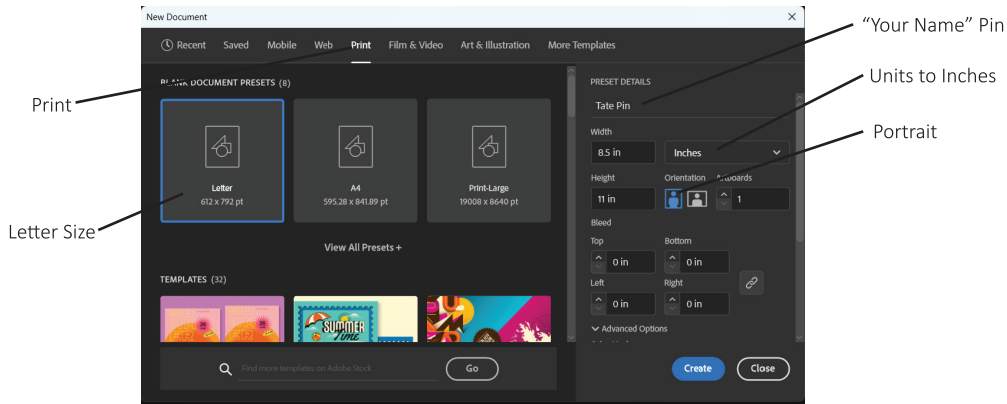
New Document

Recent Saved Mobile Web Print Film & Video Art & Illustration More Templates

"Your Name" Pin

Units to Inches

Print

Portrait

Letter Size

BLANK DOCUMENT PRESETS (8)

Letter
612 x 792 pt

A4
595.28 x 841.89 pt

Print-Large
19008 x 8640 pt

View All Presets +

TEMPLATES (32)

SUMMER Time

Find more templates on Adobe Stock

Go

PRESET DETAILS

Tate Pin

Width

8.5 in

Inches

Height

11 in

Orientation

Artboards

1

Bleed

Top

0 in

Bottom

0 in

Left

0 in

Right

0 in

Advanced Options

Create

Close